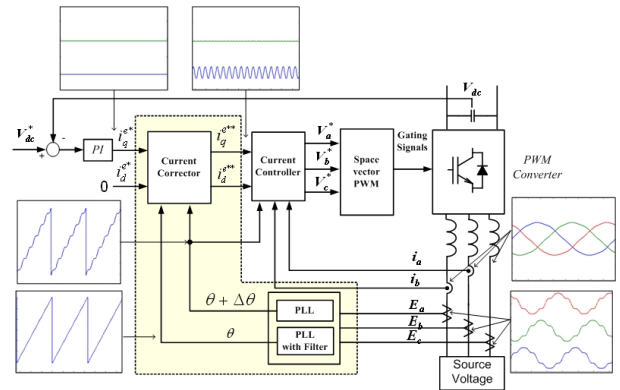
$V_{dc}$

$V_{dc}^*$

-

+

PI

$i_q^{e*}$

$i_d^{e*}$

0

Current Corrector

$i_q^{e**}$

$i_d^{e**}$

Current Controller

$V_a^*$

$V_b^*$

$V_c^*$

Space vector PWM

Gating Signals

PWM Converter

$i_a$

$i_b$

$\theta + \Delta\theta$

PLL

$\theta$

PLL with Filter

$E_a$

$E_b$

$E_c$

Source Voltage